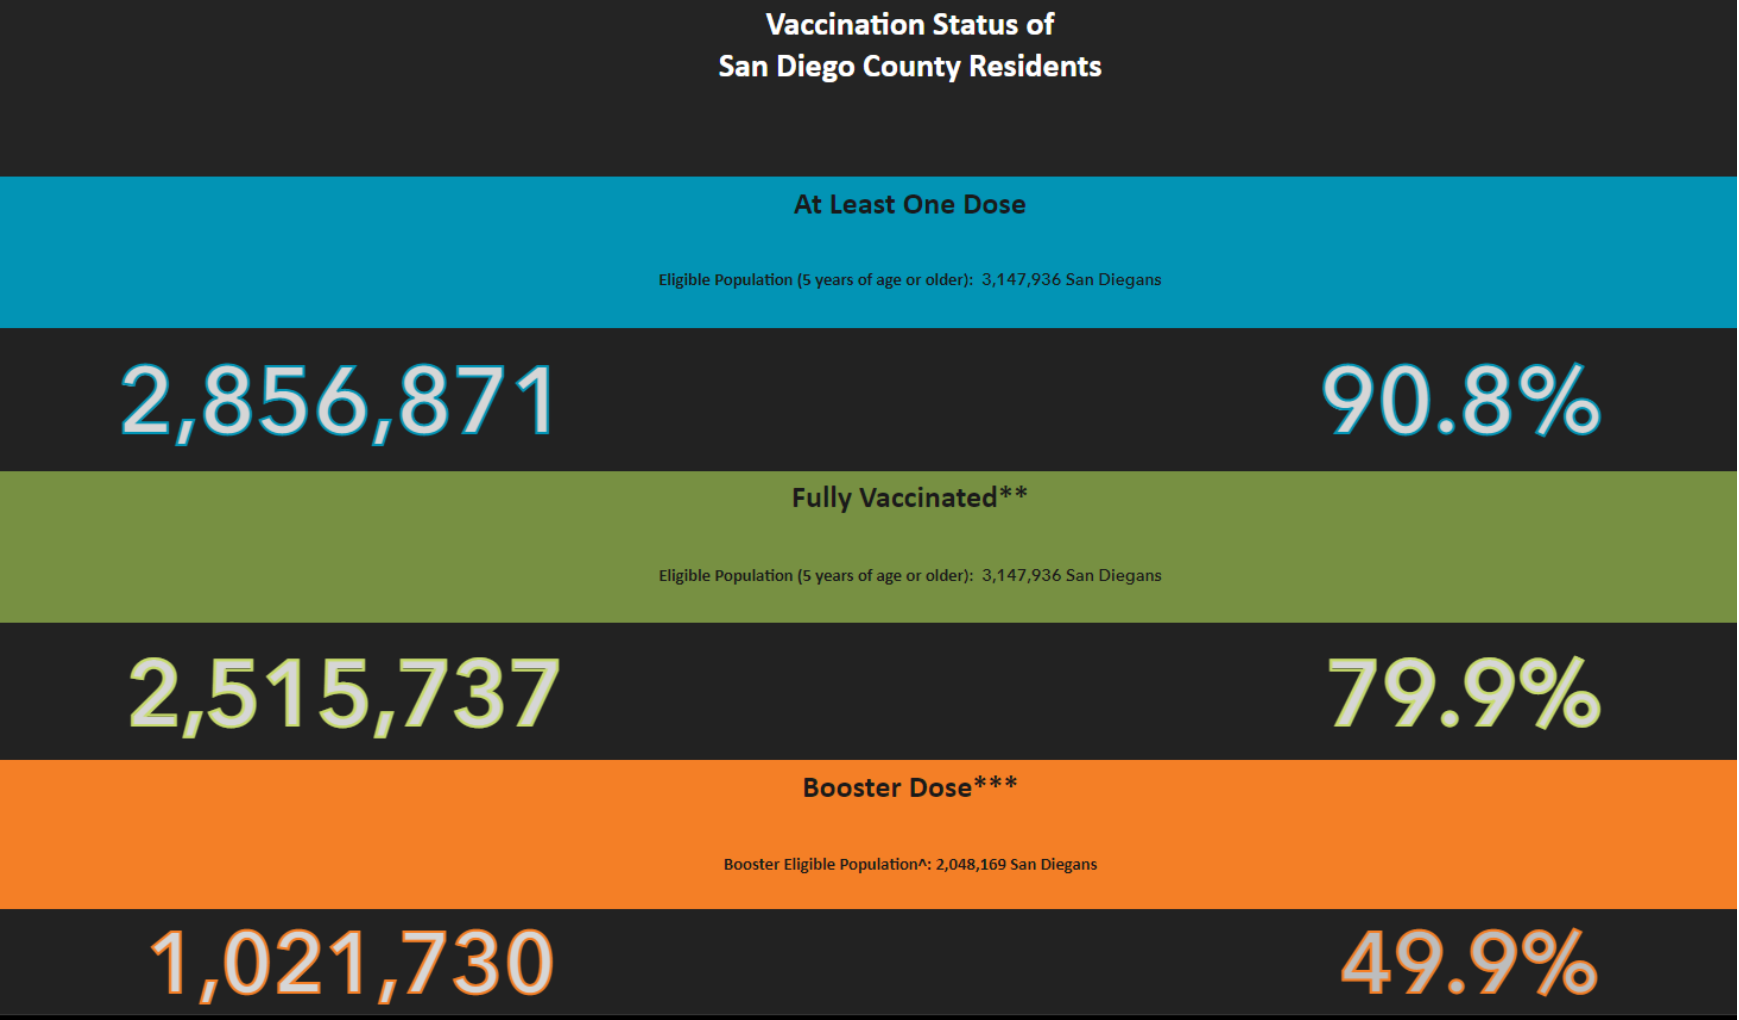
Vaccination Status of
San Diego County Residents

At Least One Dose

Eligible Population (5 years of age or older): 3,147,936 San Diegans

2,856,871

90.8%

Fully Vaccinated**

Eligible Population (5 years of age or older): 3,147,936 San Diegans

2,515,737

79.9%

Booster Dose***

Booster Eligible Population^: 2,048,169 San Diegans

1,021,730

49.9%